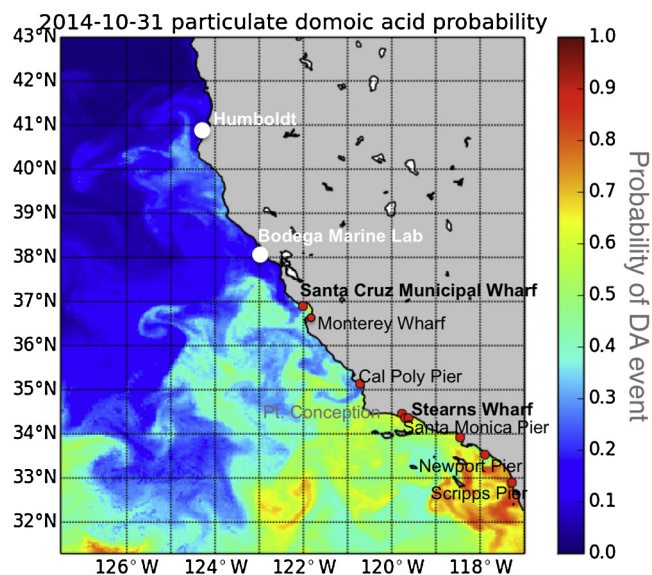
2014-10-31 particulate domoic acid probability

43°N
42°N
41°N
40°N
39°N
38°N
37°N
36°N
35°N
34°N
33°N
32°N

126° W 124° W 122° W 120° W 118° W

Humboldt
Bodega Marine Lab
Santa Cruz Municipal Wharf
Monterey Wharf
Cal Poly Pier
Pt. Conception
Stearns Wharf
Santa Monica Pier
Newport Pier
Scripps Pier

1.0
0.9
0.8
0.7
0.6
0.5
0.4
0.3
0.2
0.1
0.0

Probability of DA event